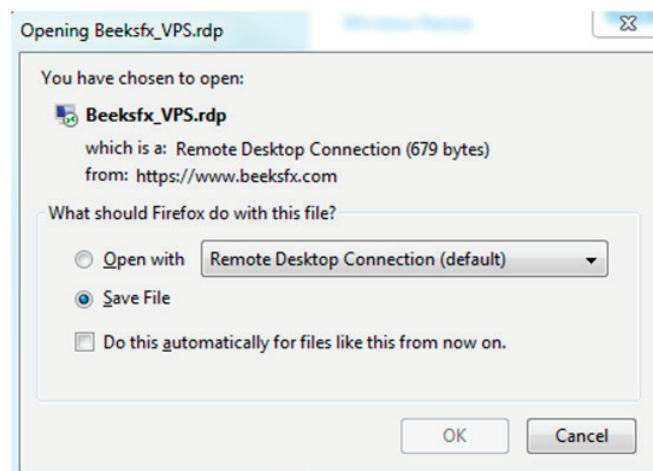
Opening Beeksfx_VPS.rdp

You have chosen to open:

Beeksfx_VPS.rdp

which is a: Remote Desktop Connection (679 bytes)
from: https://www.beeksfx.com

What should Firefox do with this file?

Open with Remote Desktop Connection (default)

Save File

Do this automatically for files like this from now on.

OK Cancel